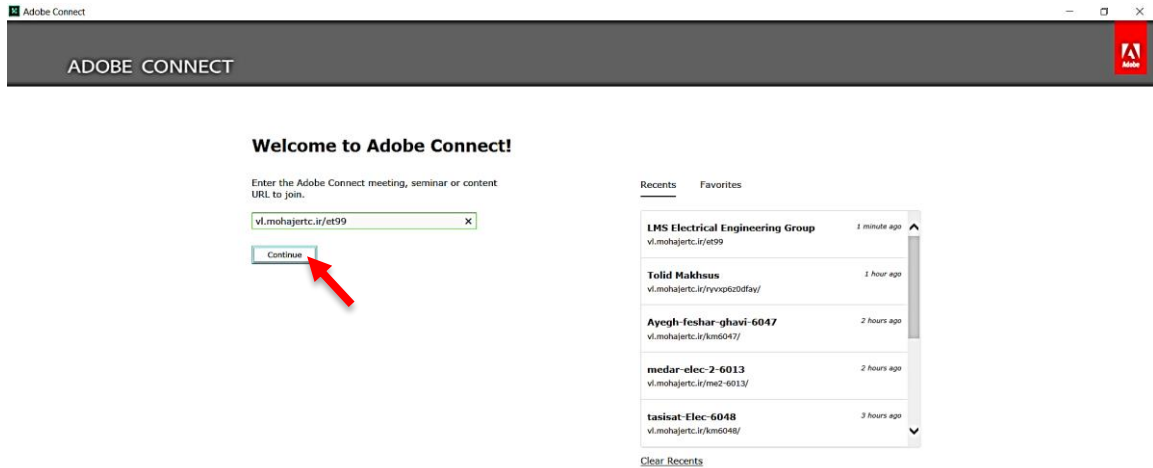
Adobe Connect

ADOBE CONNECT

Adobe

Welcome to Adobe Connect!

Enter the Adobe Connect meeting, seminar or content URL to join.

vl.mohajertc.ir/et99

Continue

Recents Favorites

LMS Electrical Engineering Group 1 minute ago
vl.mohajertc.ir/et99

Tolid Makhsus 1 hour ago
vl.mohajertc.ir/ryvxp6z0dfay/

Ayegh-feshar-ghavi-6047 2 hours ago
vl.mohajertc.ir/km6047/

medar-elec-2-6013 2 hours ago
vl.mohajertc.ir/me2-6013/

tasisat-Elec-6048 3 hours ago
vl.mohajertc.ir/km6048/

Clear Recents